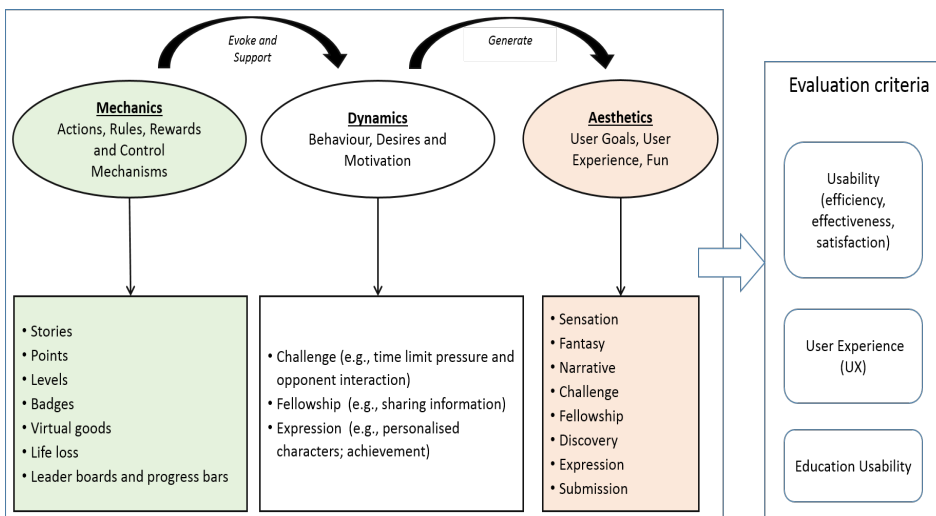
Evoke and Support

Generate

Mechanics
Actions, Rules, Rewards and Control Mechanisms

Dynamics
Behaviour, Desires and Motivation

Aesthetics
User Goals, User Experience, Fun

• Stories
• Points
• Levels
• Badges
• Virtual goods
• Life loss
• Leader boards and progress bars

• Challenge (e.g., time limit pressure and opponent interaction)
• Fellowship (e.g., sharing information)
• Expression (e.g., personalised characters; achievement)

• Sensation
• Fantasy
• Narrative
• Challenge
• Fellowship
• Discovery
• Expression
• Submission

Evaluation criteria

Usability (efficiency, effectiveness, satisfaction)

User Experience (UX)

Education Usability